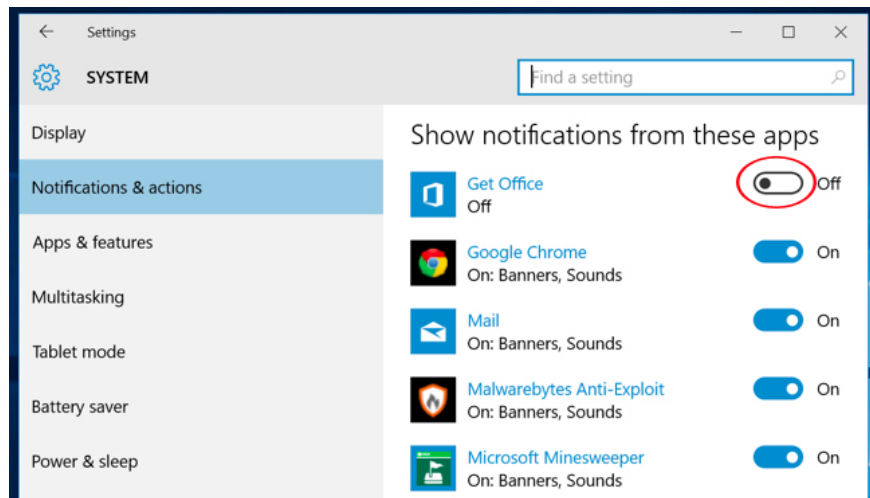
Settings

SYSTEM

Find a setting

Display

Notifications & actions

Apps & features

Multitasking

Tablet mode

Battery saver

Power & sleep

Show notifications from these apps

Get Office
Off
Off

Google Chrome
On: Banners, Sounds
On

Mail
On: Banners, Sounds
On

Malwarebytes Anti-Exploit
On: Banners, Sounds
On

Microsoft Minesweeper
On: Banners, Sounds
On